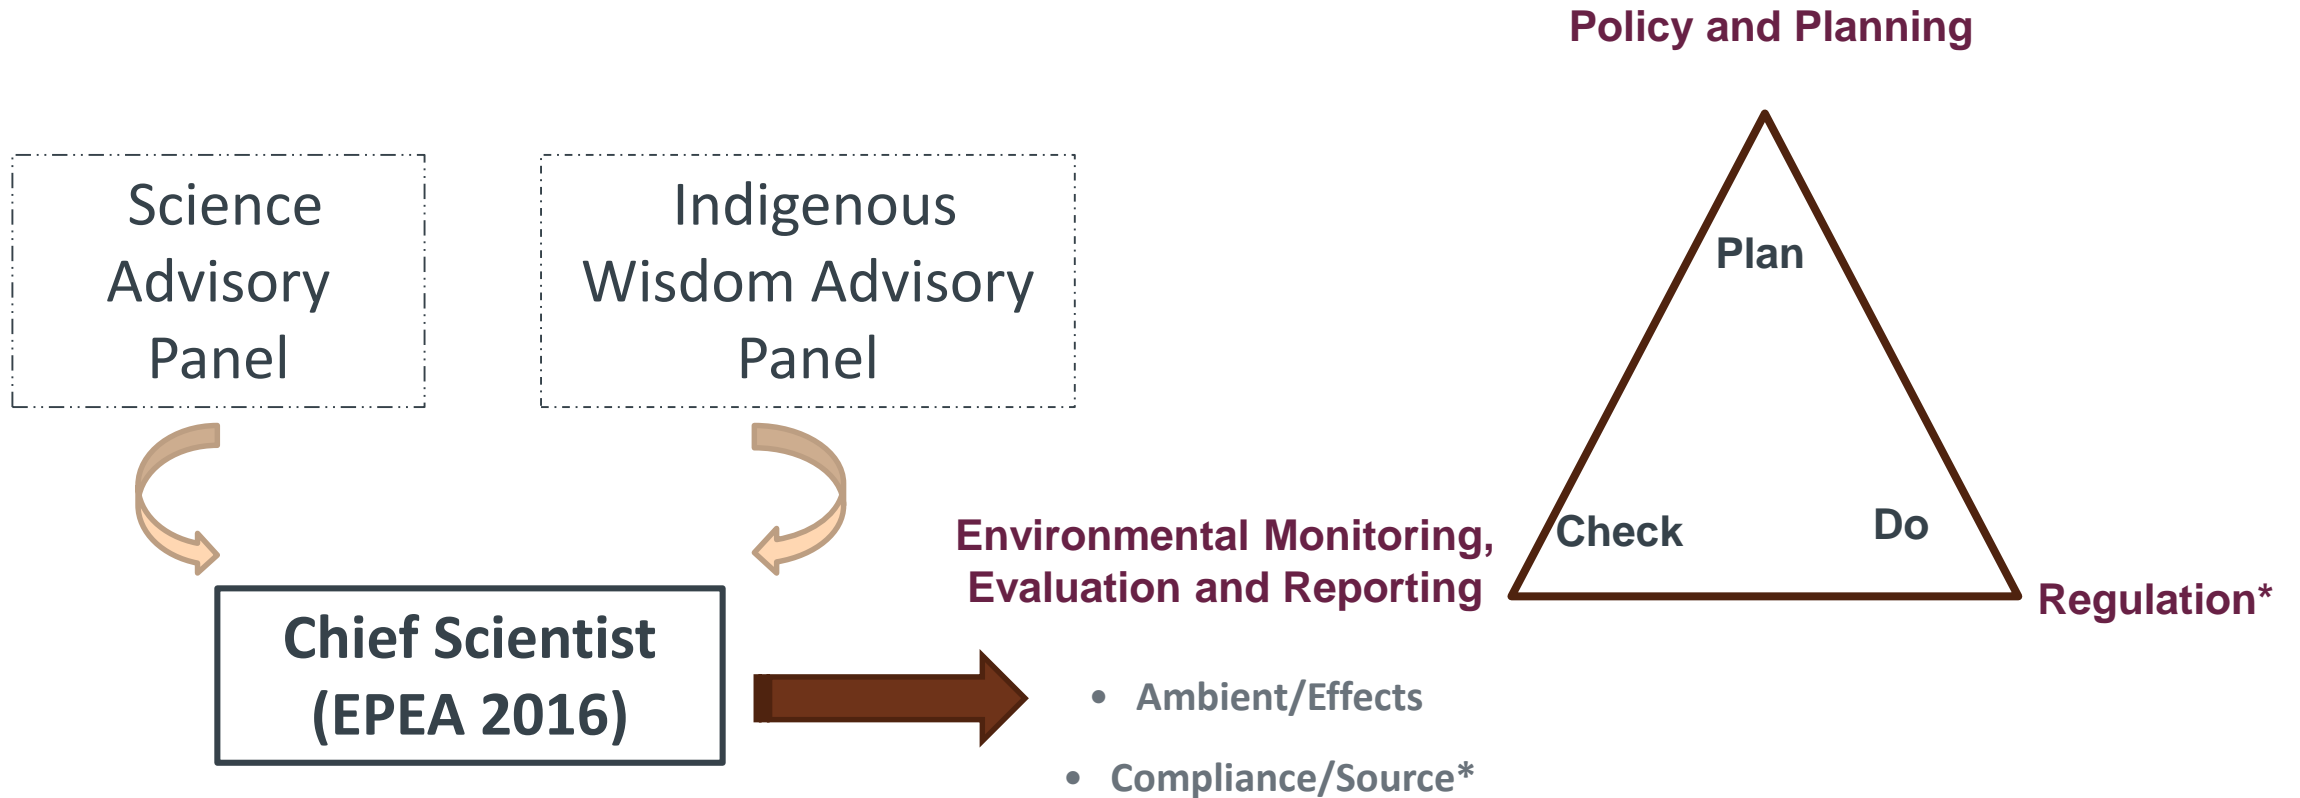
Policy and Planning

Science Advisory Panel

Indigenous Wisdom Advisory Panel

Plan

Check

Do

Environmental Monitoring, Evaluation and Reporting

Regulation*

Chief Scientist (EPEA 2016)

• Ambient/Effects

• Compliance/Source*